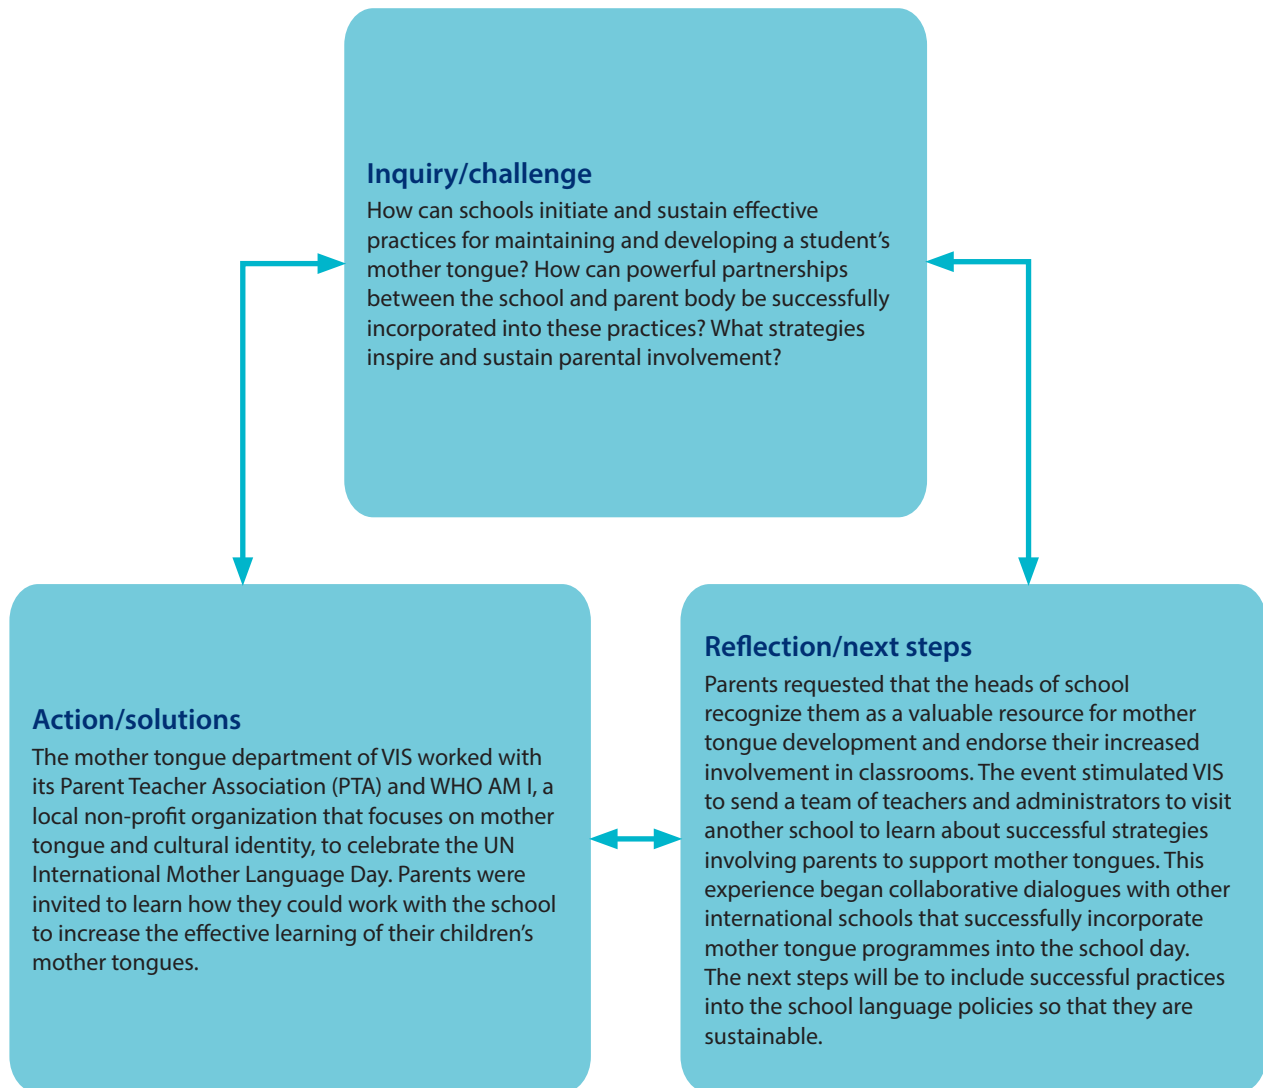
Inquiry/challenge
How can schools initiate and sustain effective practices for maintaining and developing a student's mother tongue? How can powerful partnerships between the school and parent body be successfully incorporated into these practices? What strategies inspire and sustain parental involvement?

Action/solutions
The mother tongue department of VIS worked with its Parent Teacher Association (PTA) and WHO AM I, a local non-profit organization that focuses on mother tongue and cultural identity, to celebrate the UN International Mother Language Day. Parents were invited to learn how they could work with the school to increase the effective learning of their children's mother tongues.

Reflection/next steps
Parents requested that the heads of school recognize them as a valuable resource for mother tongue development and endorse their increased involvement in classrooms. The event stimulated VIS to send a team of teachers and administrators to visit another school to learn about successful strategies involving parents to support mother tongues. This experience began collaborative dialogues with other international schools that successfully incorporate mother tongue programmes into the school day. The next steps will be to include successful practices into the school language policies so that they are sustainable.